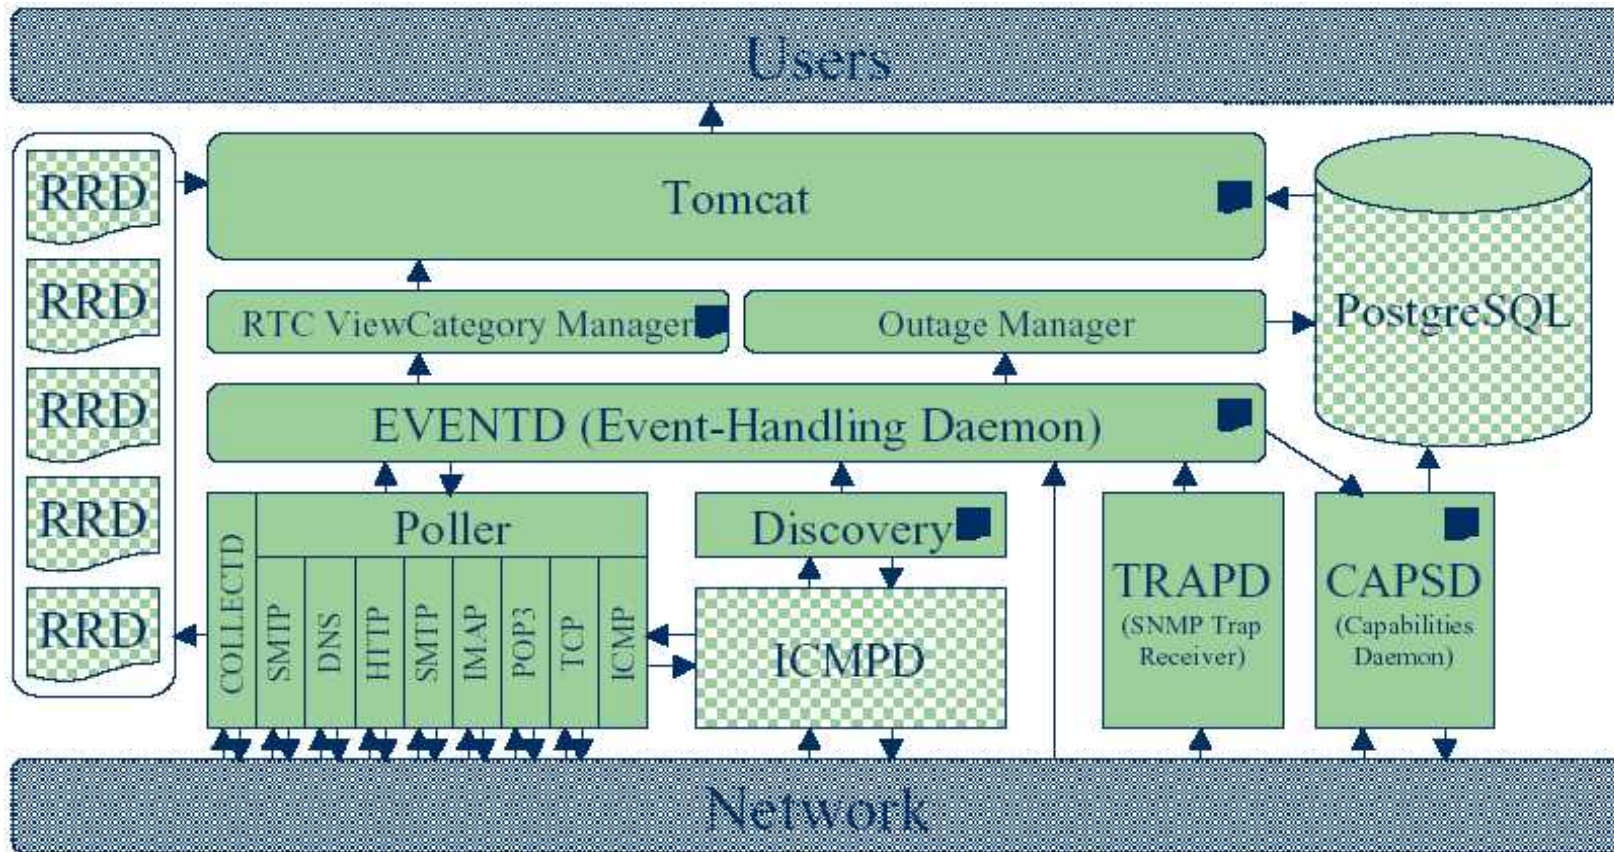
Users

RRD
RRD
RRD
RRD
RRD

Tomcat

PostgreSQL

RTC ViewCategory Manager

Outage Manager

EVENTD (Event-Handling Daemon)

COLLECTD

Poller

SMTP
DNS
HTTP
SMTP
IMAP
POP3
TCP
ICMP

Discovery

ICMPD

TRAPD
(SNMP Trap Receiver)

CAPSD
(Capabilities Daemon)

Network